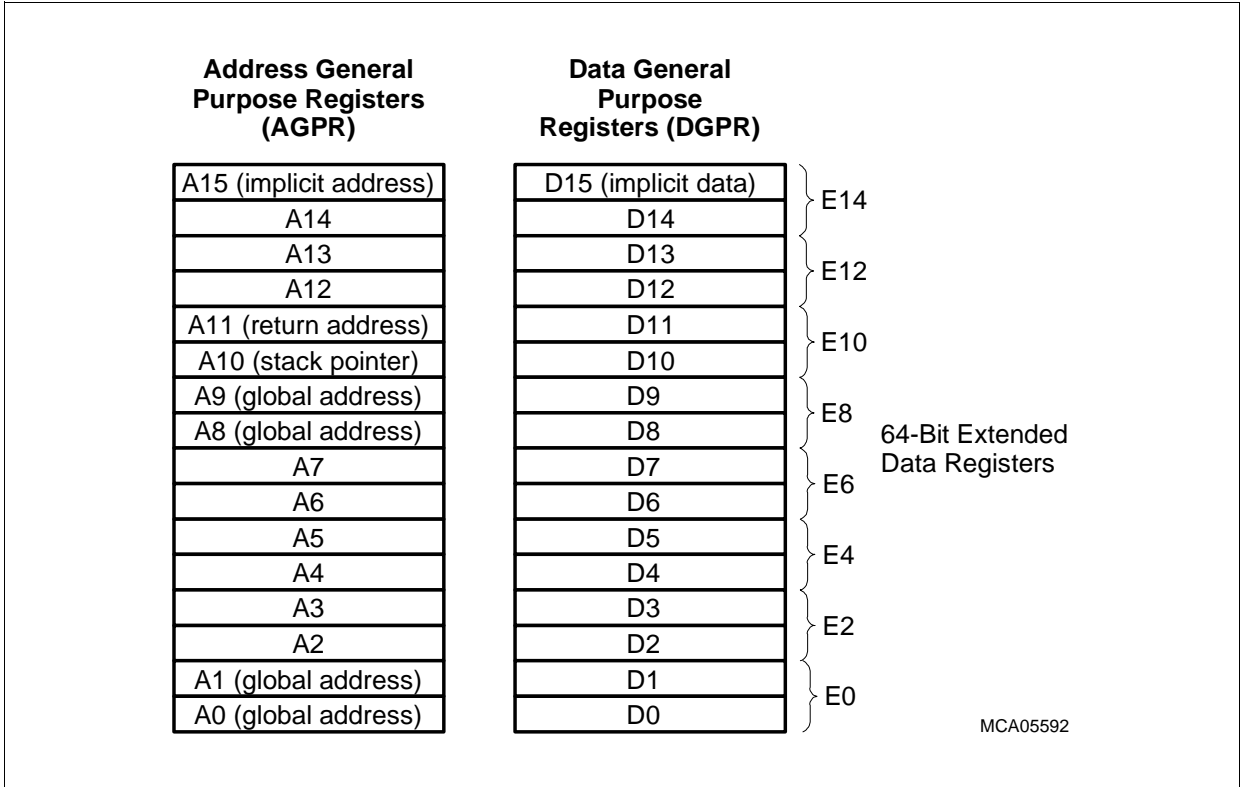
Address General Purpose Registers (AGPR)

Data General Purpose Registers (DGPR)

| A15 (implicit address) | D15 (implicit data) | E14 |
|---|---|---|
| A14 | D14 | |
| A13 | D13 | E12 |
| A12 | D12 | |
| A11 (return address) | D11 | E10 |
| A10 (stack pointer) | D10 | |
| A9 (global address) | D9 | E8 |
| A8 (global address) | D8 | |
| A7 | D7 | E6 |
| A6 | D6 | |
| A5 | D5 | E4 |
| A4 | D4 | |
| A3 | D3 | E2 |
| A2 | D2 | |
| A1 (global address) | D1 | E0 |
| A0 (global address) | D0 | |

64-Bit Extended Data Registers

MCA05592